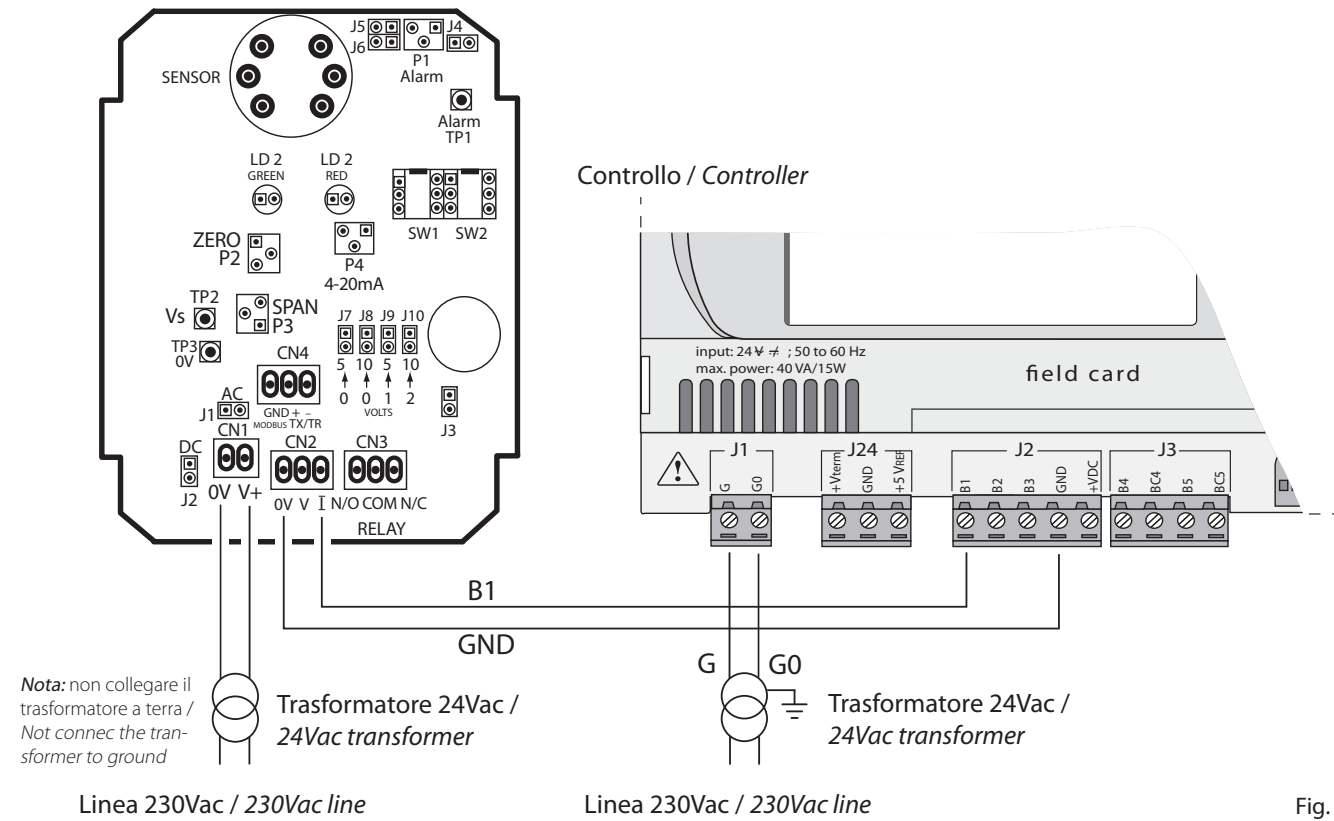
J5
J6
J4
P1
Alarm
SENSOR
Alarm
TP1
LD 2
GREEN
LD 2
RED
SW1 SW2
ZERO
P2
P4
4-20mA
TP2
Vs
SPAN
P3
J7 J8 J9 J10
5 10 5 10
0 0 1 2
VOLTS
TP3
0V
CN4
GND + –
MODBUS TX/TR
AC
J1
J3
CN1
CN2
CN3
DC
J2
0V V+
0V V I N/O COM N/C
RELAY

Controllo / *Controller*

input: 24 V ≠ ; 50 to 60 Hz
max. power: 40 VA/15W

field card

J1
G G0
J24
+Vterm GND +5 VREF
J2
B1 B2 B3 GND +VDC
J3
B4 BC4 B5 BC5

B1
GND
G G0

*Nota:* non collegare il trasformatore a terra / *Not connec the transformer to ground*

Trasformatore 24Vac / *24Vac transformer*

Trasformatore 24Vac / *24Vac transformer*

Linea 230Vac / *230Vac line*

Linea 230Vac / *230Vac line*

Fig.